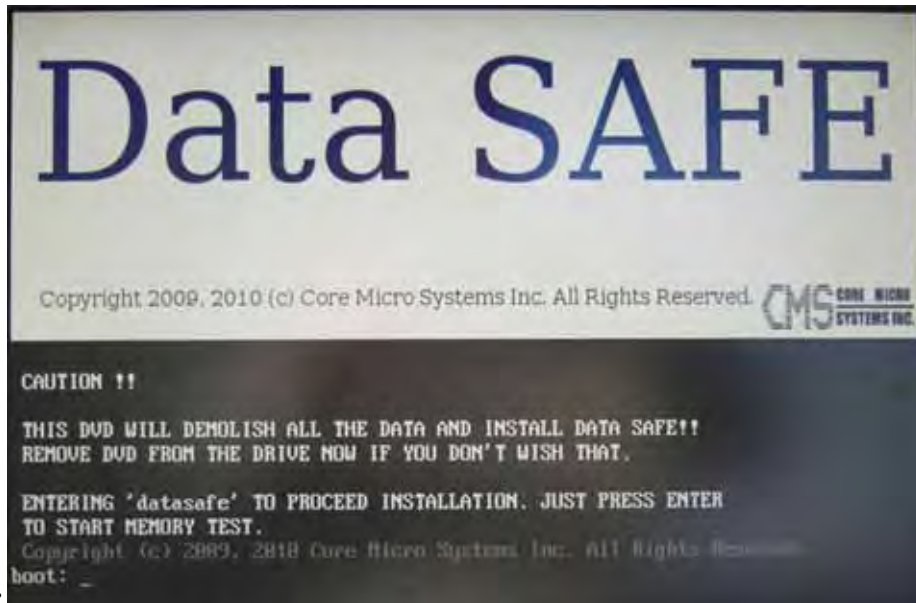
Data SAFE

Copyright 2009, 2010 (c) Core Micro Systems Inc. All Rights Reserved.

CMS CORE MICRO SYSTEMS INC.

CAUTION !!

THIS DVD WILL DEMOLISH ALL THE DATA AND INSTALL DATA SAFE!!
REMOVE DVD FROM THE DRIVE NOW IF YOU DON'T WISH THAT.

ENTERING 'datasafe' TO PROCEED INSTALLATION. JUST PRESS ENTER TO START MEMORY TEST.
Copyright (c) 2009, 2010 Core Micro Systems Inc. All Rights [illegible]
boot: _